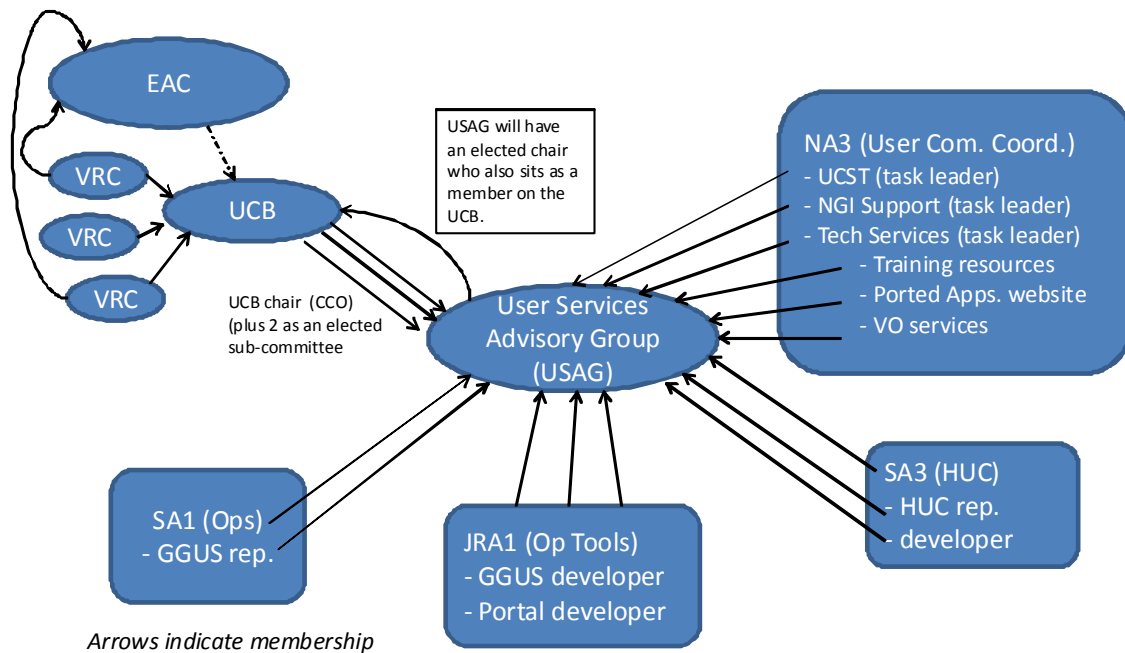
EAC

VRC

VRC

VRC

UCB

USAG will have an elected chair who also sits as a member on the UCB.

NA3 (User Com. Coord.)
- UCST (task leader)
- NGI Support (task leader)
- Tech Services (task leader)
- Training resources
- Ported Apps. website
- VO services

UCB chair (CCO) (plus 2 as an elected sub-committee

User Services Advisory Group (USAG)

SA1 (Ops)
- GGUS rep.

JRA1 (Op Tools)
- GGUS developer
- Portal developer

SA3 (HUC)
- HUC rep.
- developer

Arrows indicate membership